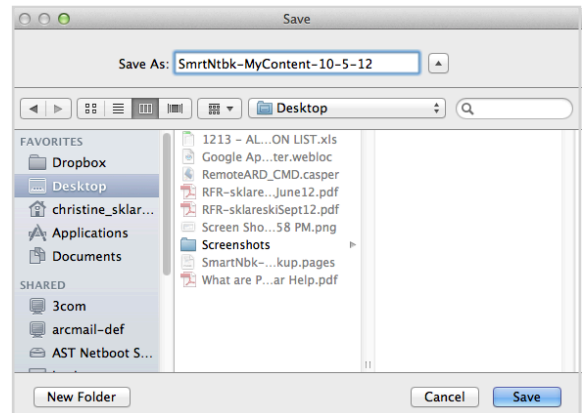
Save

Save As: SmrtNtbk-MyContent-10-5-12

Desktop

FAVORITES
Dropbox
Desktop
christine_sklar...
Applications
Documents

SHARED
3com
arcmail-def
AST Netboot S...

1213 – AL...ON LIST.xls
Google Ap...ter.webloc
RemoteARD_CMD.casper
RFR-sklare...June12.pdf
RFR-sklareskiSept12.pdf
Screen Sho...58 PM.png
Screenshots
SmartNbk-...kup.pages
What are P...ar Help.pdf

New Folder
Cancel
Save